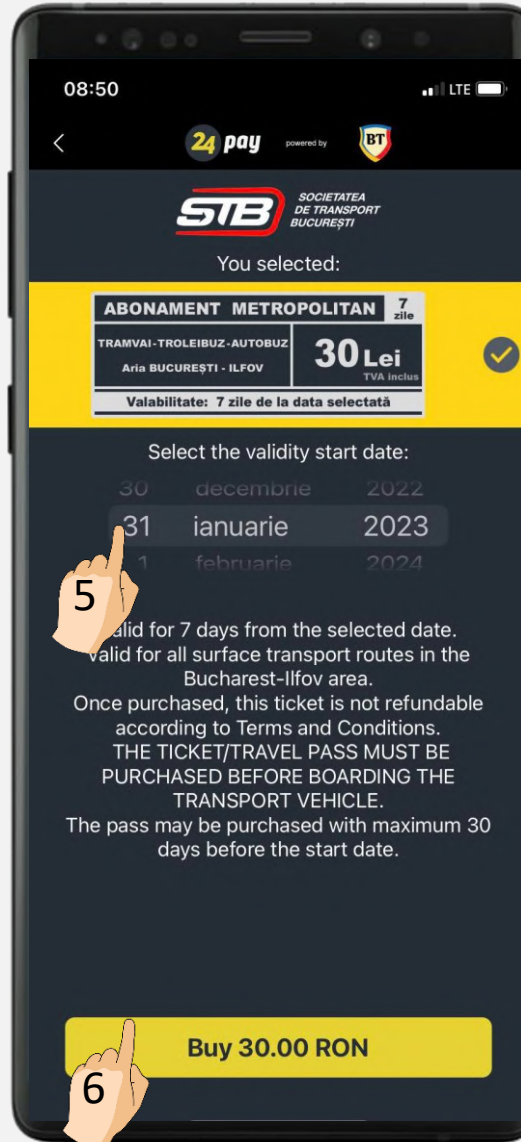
08:50

LTE

24 pay powered by BT

STB SOCIETATEA DE TRANSPORT BUCUREȘTI

You selected:

ABONAMENT METROPOLITAN 7 zile

TRAMVAI-TROLEIBUZ-AUTOBUZ

Aria BUCUREȘTI - ILFOV

30 Lei TVA inclus

Valabilitate: 7 zile de la data selectată

Select the validity start date:

30 decembrie 2022

31 ianuarie 2023

1 februarie 2024

5

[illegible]alid for 7 days from the selected date. Valid for all surface transport routes in the Bucharest-Ilfov area.
Once purchased, this ticket is not refundable according to Terms and Conditions.
THE TICKET/TRAVEL PASS MUST BE PURCHASED BEFORE BOARDING THE TRANSPORT VEHICLE.
The pass may be purchased with maximum 30 days before the start date.

Buy 30.00 RON

6